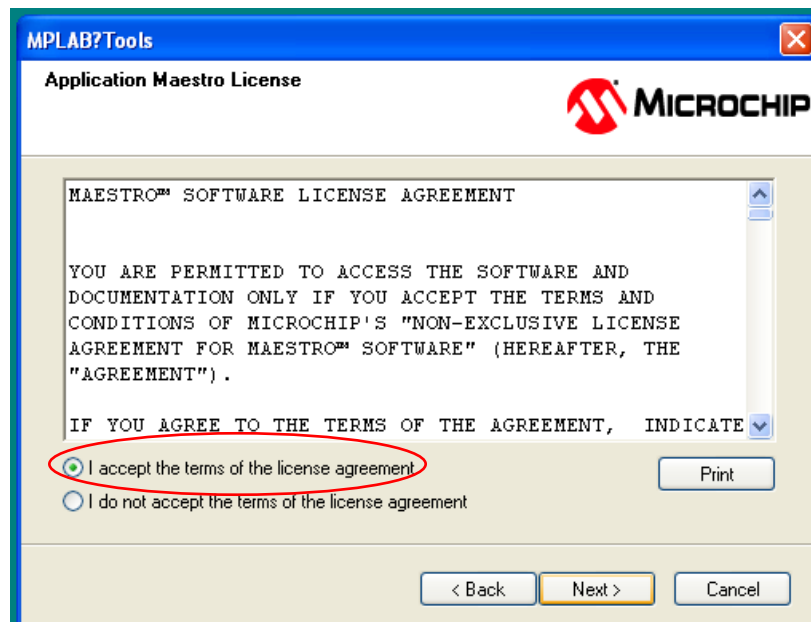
MPLAB?Tools

Application Maestro License

MICROCHIP

MAESTRO™ SOFTWARE LICENSE AGREEMENT

YOU ARE PERMITTED TO ACCESS THE SOFTWARE AND DOCUMENTATION ONLY IF YOU ACCEPT THE TERMS AND CONDITIONS OF MICROCHIP'S "NON-EXCLUSIVE LICENSE AGREEMENT FOR MAESTRO™ SOFTWARE" (HEREAFTER, THE "AGREEMENT").

IF YOU AGREE TO THE TERMS OF THE AGREEMENT, INDICATE

I accept the terms of the license agreement

I do not accept the terms of the license agreement

Print

< Back

Next >

Cancel